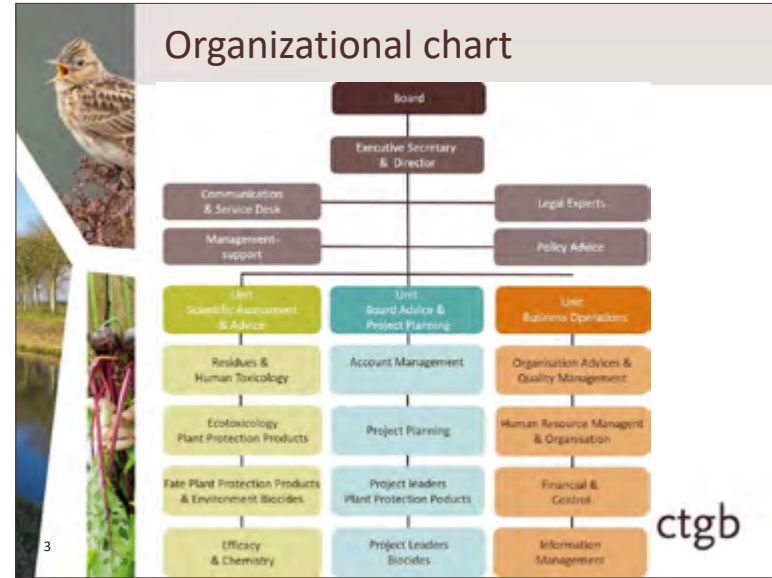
Organizational chart

Board

Executive Secretary & Director

Communication & Service Desk

Legal Experts

Management-support

Policy Advice

Unit Scientific Assessment & Advice

Unit Board Advice & Project Planning

Unit Business Operations

Residues & Human Toxicology

Account Management

Organisation Advices & Quality Management

Ecotoxicology Plant Protection Products

Project Planning

Human Resource Management & Organisation

Fate Plant Protection Products & Environment Biocides

Project leaders Plant Protection Poducts

Financial & Control

Efficacy & Chemistry

Project Leaders Biocides

Information Management

ctgb

3